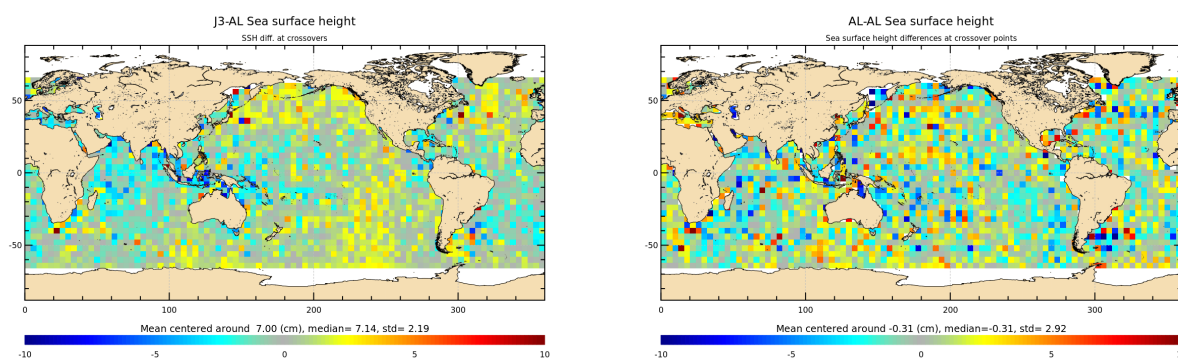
J3-AL Sea surface height
SSH diff. at crossovers

50
0
-50

0 100 200 300

Mean centered around 7.00 (cm), median= 7.14, std= 2.19

-10 -5 0 5 10

AL-AL Sea surface height
Sea surface height differences at crossover points

50
0
-50

0 100 200 300

Mean centered around -0.31 (cm), median=-0.31, std= 2.92

-10 -5 0 5